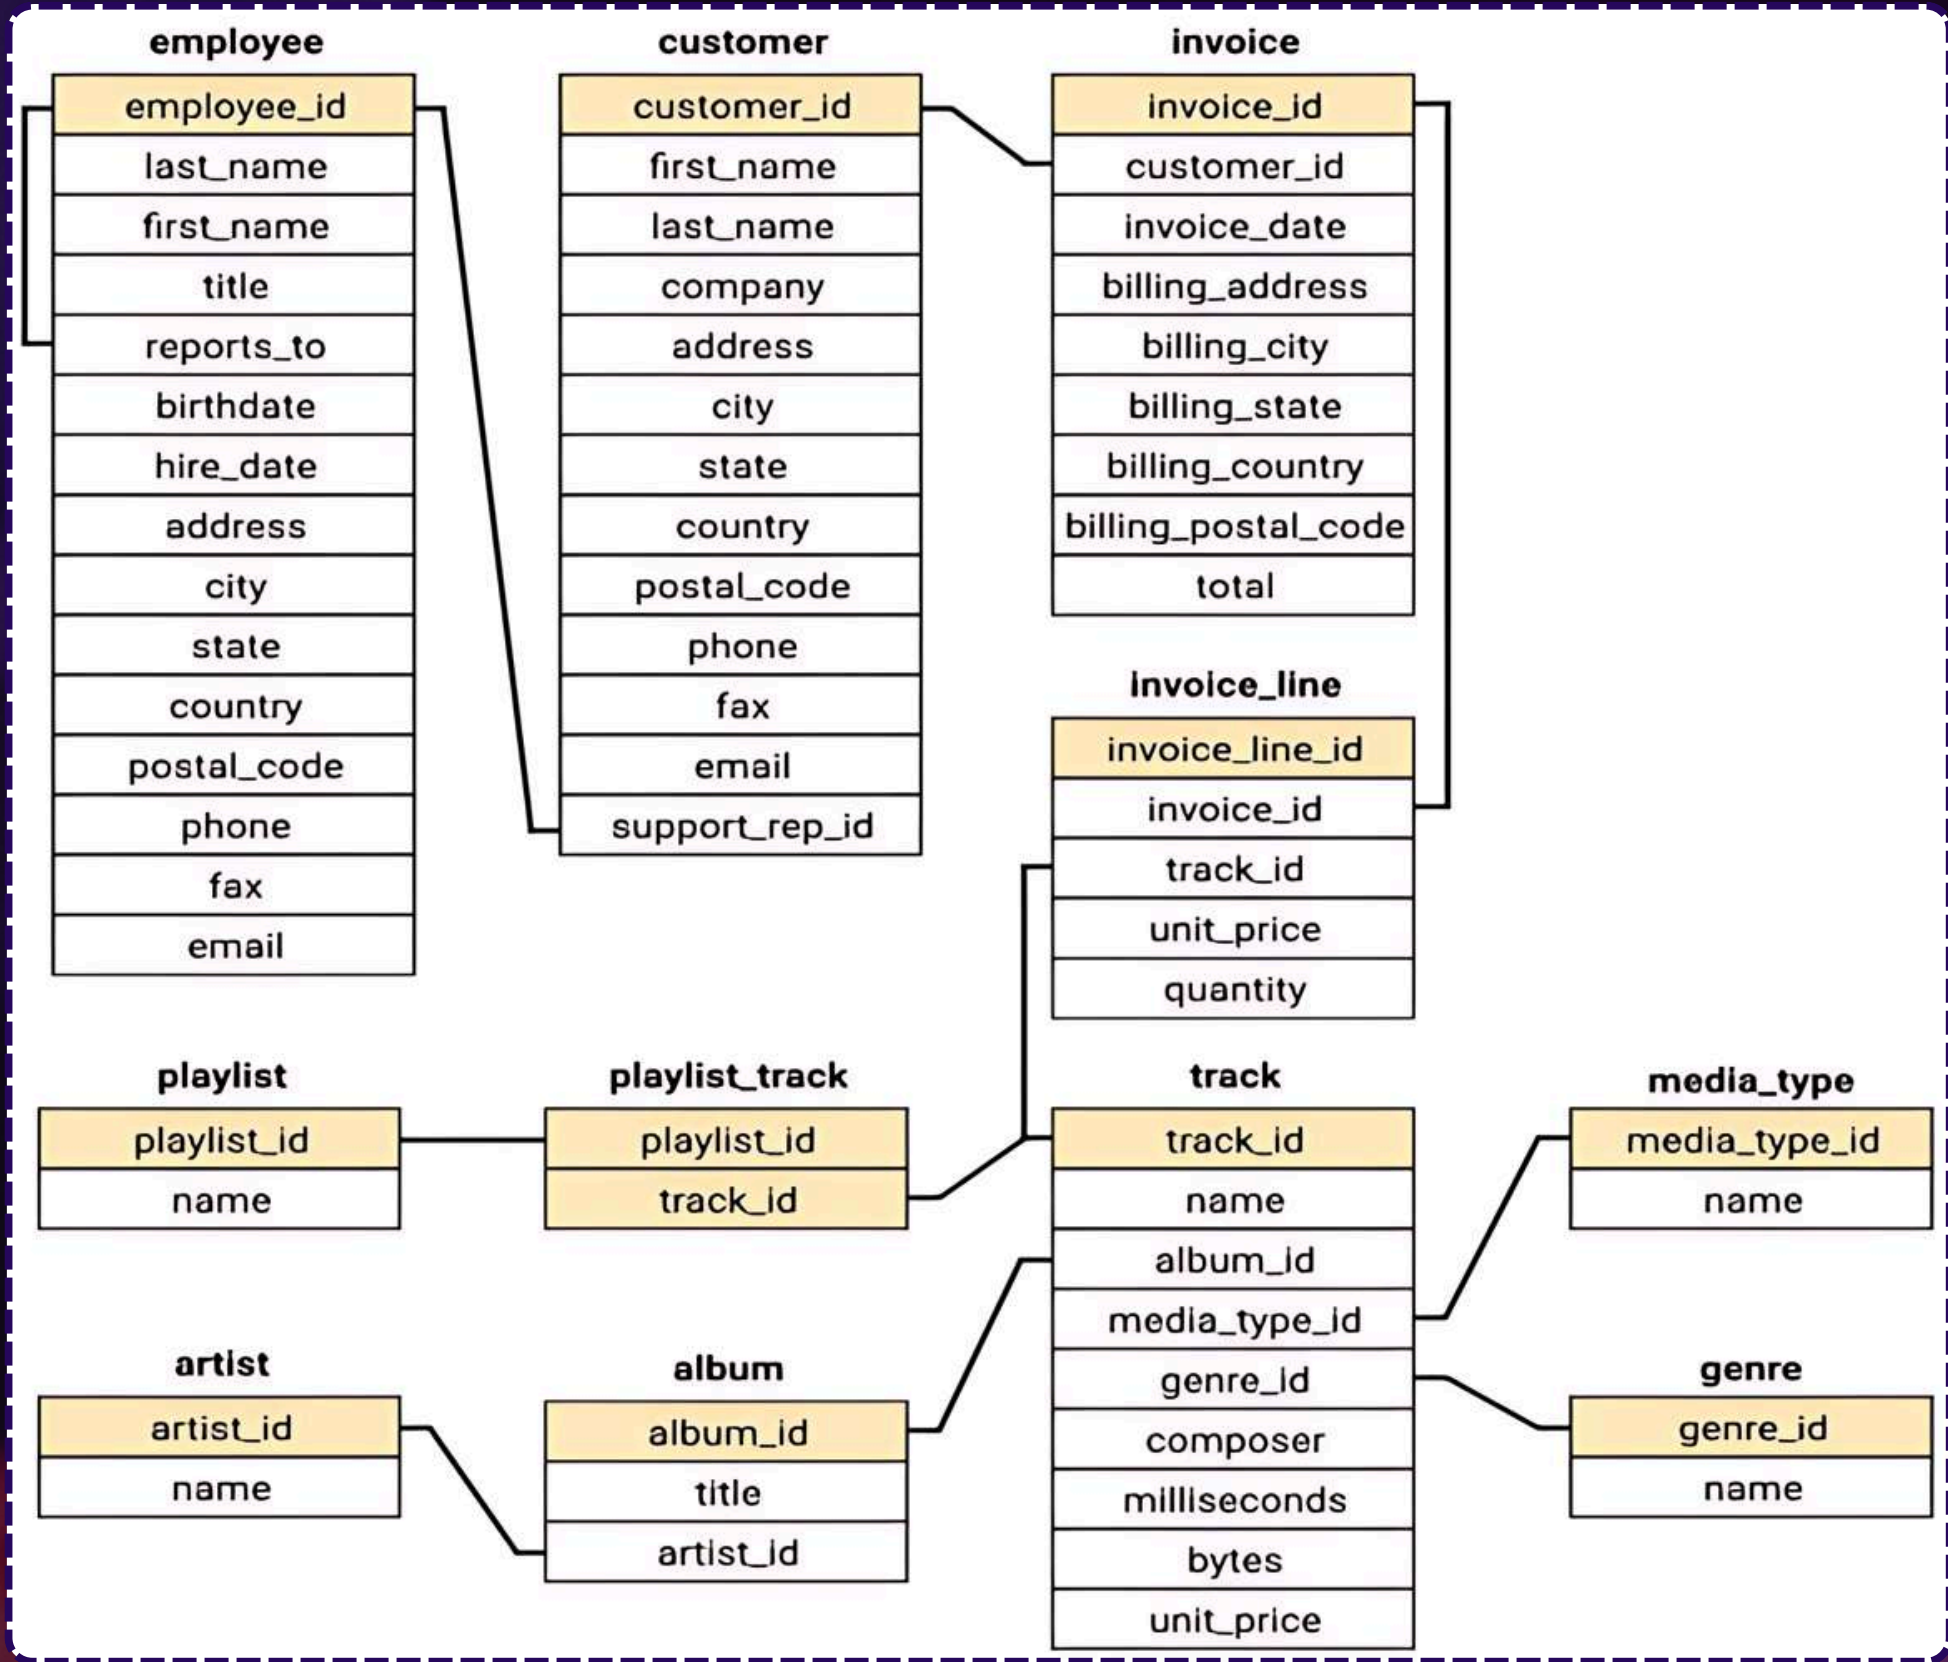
employee

| employee_id |
|---|
| last_name |
| first_name |
| title |
| reports_to |
| birthdate |
| hire_date |
| address |
| city |
| state |
| country |
| postal_code |
| phone |
| fax |
| email |

customer

| customer_id |
|---|
| first_name |
| last_name |
| company |
| address |
| city |
| state |
| country |
| postal_code |
| phone |
| fax |
| email |
| support_rep_id |

invoice

| invoice_id |
|---|
| customer_id |
| invoice_date |
| billing_address |
| billing_city |
| billing_state |
| billing_country |
| billing_postal_code |
| total |

invoice_line

| invoice_line_id |
|---|
| invoice_id |
| track_id |
| unit_price |
| quantity |

playlist

| playlist_id |
|---|
| name |

playlist_track

| playlist_id |
|---|
| track_id |

track

| track_id |
|---|
| name |
| album_id |
| media_type_id |
| genre_id |
| composer |
| milliseconds |
| bytes |
| unit_price |

media_type

| media_type_id |
|---|
| name |

artist

| artist_id |
|---|
| name |

album

| album_id |
|---|
| title |
| artist_id |

genre

| genre_id |
|---|
| name |